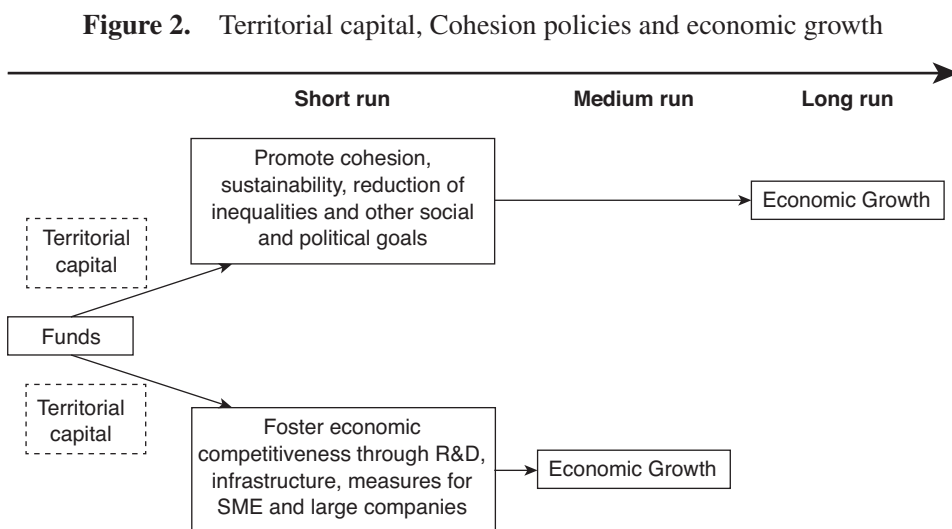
**Figure 2.** Territorial capital, Cohesion policies and economic growth

Short run

Medium run

Long run

Territorial capital

Promote cohesion, sustainability, reduction of inequalities and other social and political goals

Economic Growth

Funds

Territorial capital

Foster economic competitiveness through R&D, infrastructure, measures for SME and large companies

Economic Growth